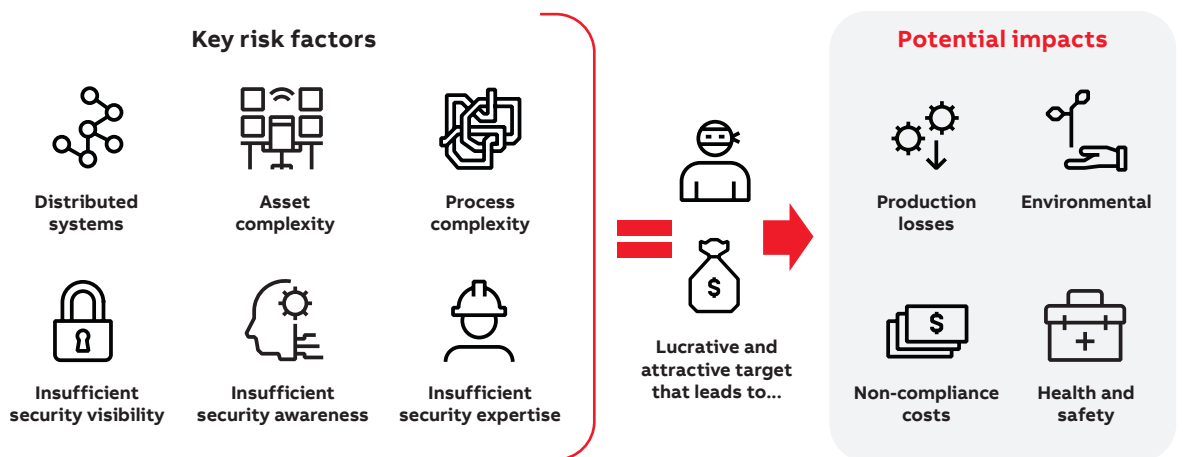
Key risk factors

Distributed systems

Asset complexity

Process complexity

Insufficient security visibility

Insufficient security awareness

Insufficient security expertise

$

Lucrative and attractive target that leads to...

Potential impacts

Production losses

Environmental

$

Non-compliance costs

Health and safety